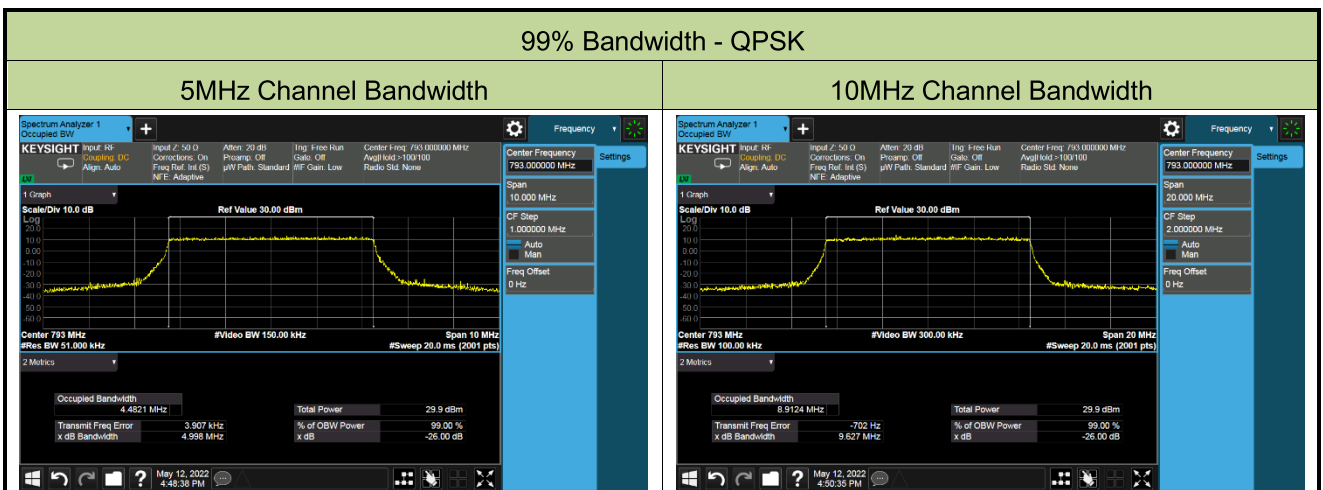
99% Bandwidth - QPSK

| 5MHz Channel Bandwidth | 10MHz Channel Bandwidth |
|---|---|
| | |

Spectrum Analyzer 1
Occupied BW

Frequency

KEYSIGHT
Input: RF
Coupling: DC
Align: Auto
Input Z: 50 Ω
Corrections: On
Freq Ref: Int (S)
NFE: Adaptive
Atten: 20 dB
Preamp: Off
µW Path: Standard
Trig: Free Run
Gate: Off
IF Gain: Low
Center Freq: 793.000000 MHz
Avg|Hold:>100/100
Radio Std: None

LXI

Center Frequency
793.000000 MHz

Settings

1 Graph

Scale/Div 10.0 dB
Ref Value 30.00 dBm
Log
20.0
10.0
0.00
-10.0
-20.0
-30.0
-40.0
-50.0
-60.0

Span
10.000 MHz

CF Step
1.000000 MHz
Auto
Man

Freq Offset
0 Hz

Center 793 MHz
#Res BW 51.000 kHz
#Video BW 150.00 kHz
Span 10 MHz
#Sweep 20.0 ms (2001 pts)

2 Metrics

Occupied Bandwidth
4.4821 MHz
Total Power 29.9 dBm
Transmit Freq Error 3.907 kHz
x dB Bandwidth 4.998 MHz
% of OBW Power 99.00 %
x dB -26.00 dB

May 12, 2022
4:48:38 PM

Spectrum Analyzer 1
Occupied BW

Frequency

KEYSIGHT
Input: RF
Coupling: DC
Align: Auto
Input Z: 50 Ω
Corrections: On
Freq Ref: Int (S)
NFE: Adaptive
Atten: 20 dB
Preamp: Off
µW Path: Standard
Trig: Free Run
Gate: Off
IF Gain: Low
Center Freq: 793.000000 MHz
Avg|Hold:>100/100
Radio Std: None

LXI

Center Frequency
793.000000 MHz

Settings

1 Graph

Scale/Div 10.0 dB
Ref Value 30.00 dBm
Log
20.0
10.0
0.00
-10.0
-20.0
-30.0
-40.0
-50.0
-60.0

Span
20.000 MHz

CF Step
2.000000 MHz
Auto
Man

Freq Offset
0 Hz

Center 793 MHz
#Res BW 100.00 kHz
#Video BW 300.00 kHz
Span 20 MHz
#Sweep 20.0 ms (2001 pts)

2 Metrics

Occupied Bandwidth
8.9124 MHz
Total Power 29.9 dBm
Transmit Freq Error -702 Hz
x dB Bandwidth 9.627 MHz
% of OBW Power 99.00 %
x dB -26.00 dB

May 12, 2022
4:50:35 PM